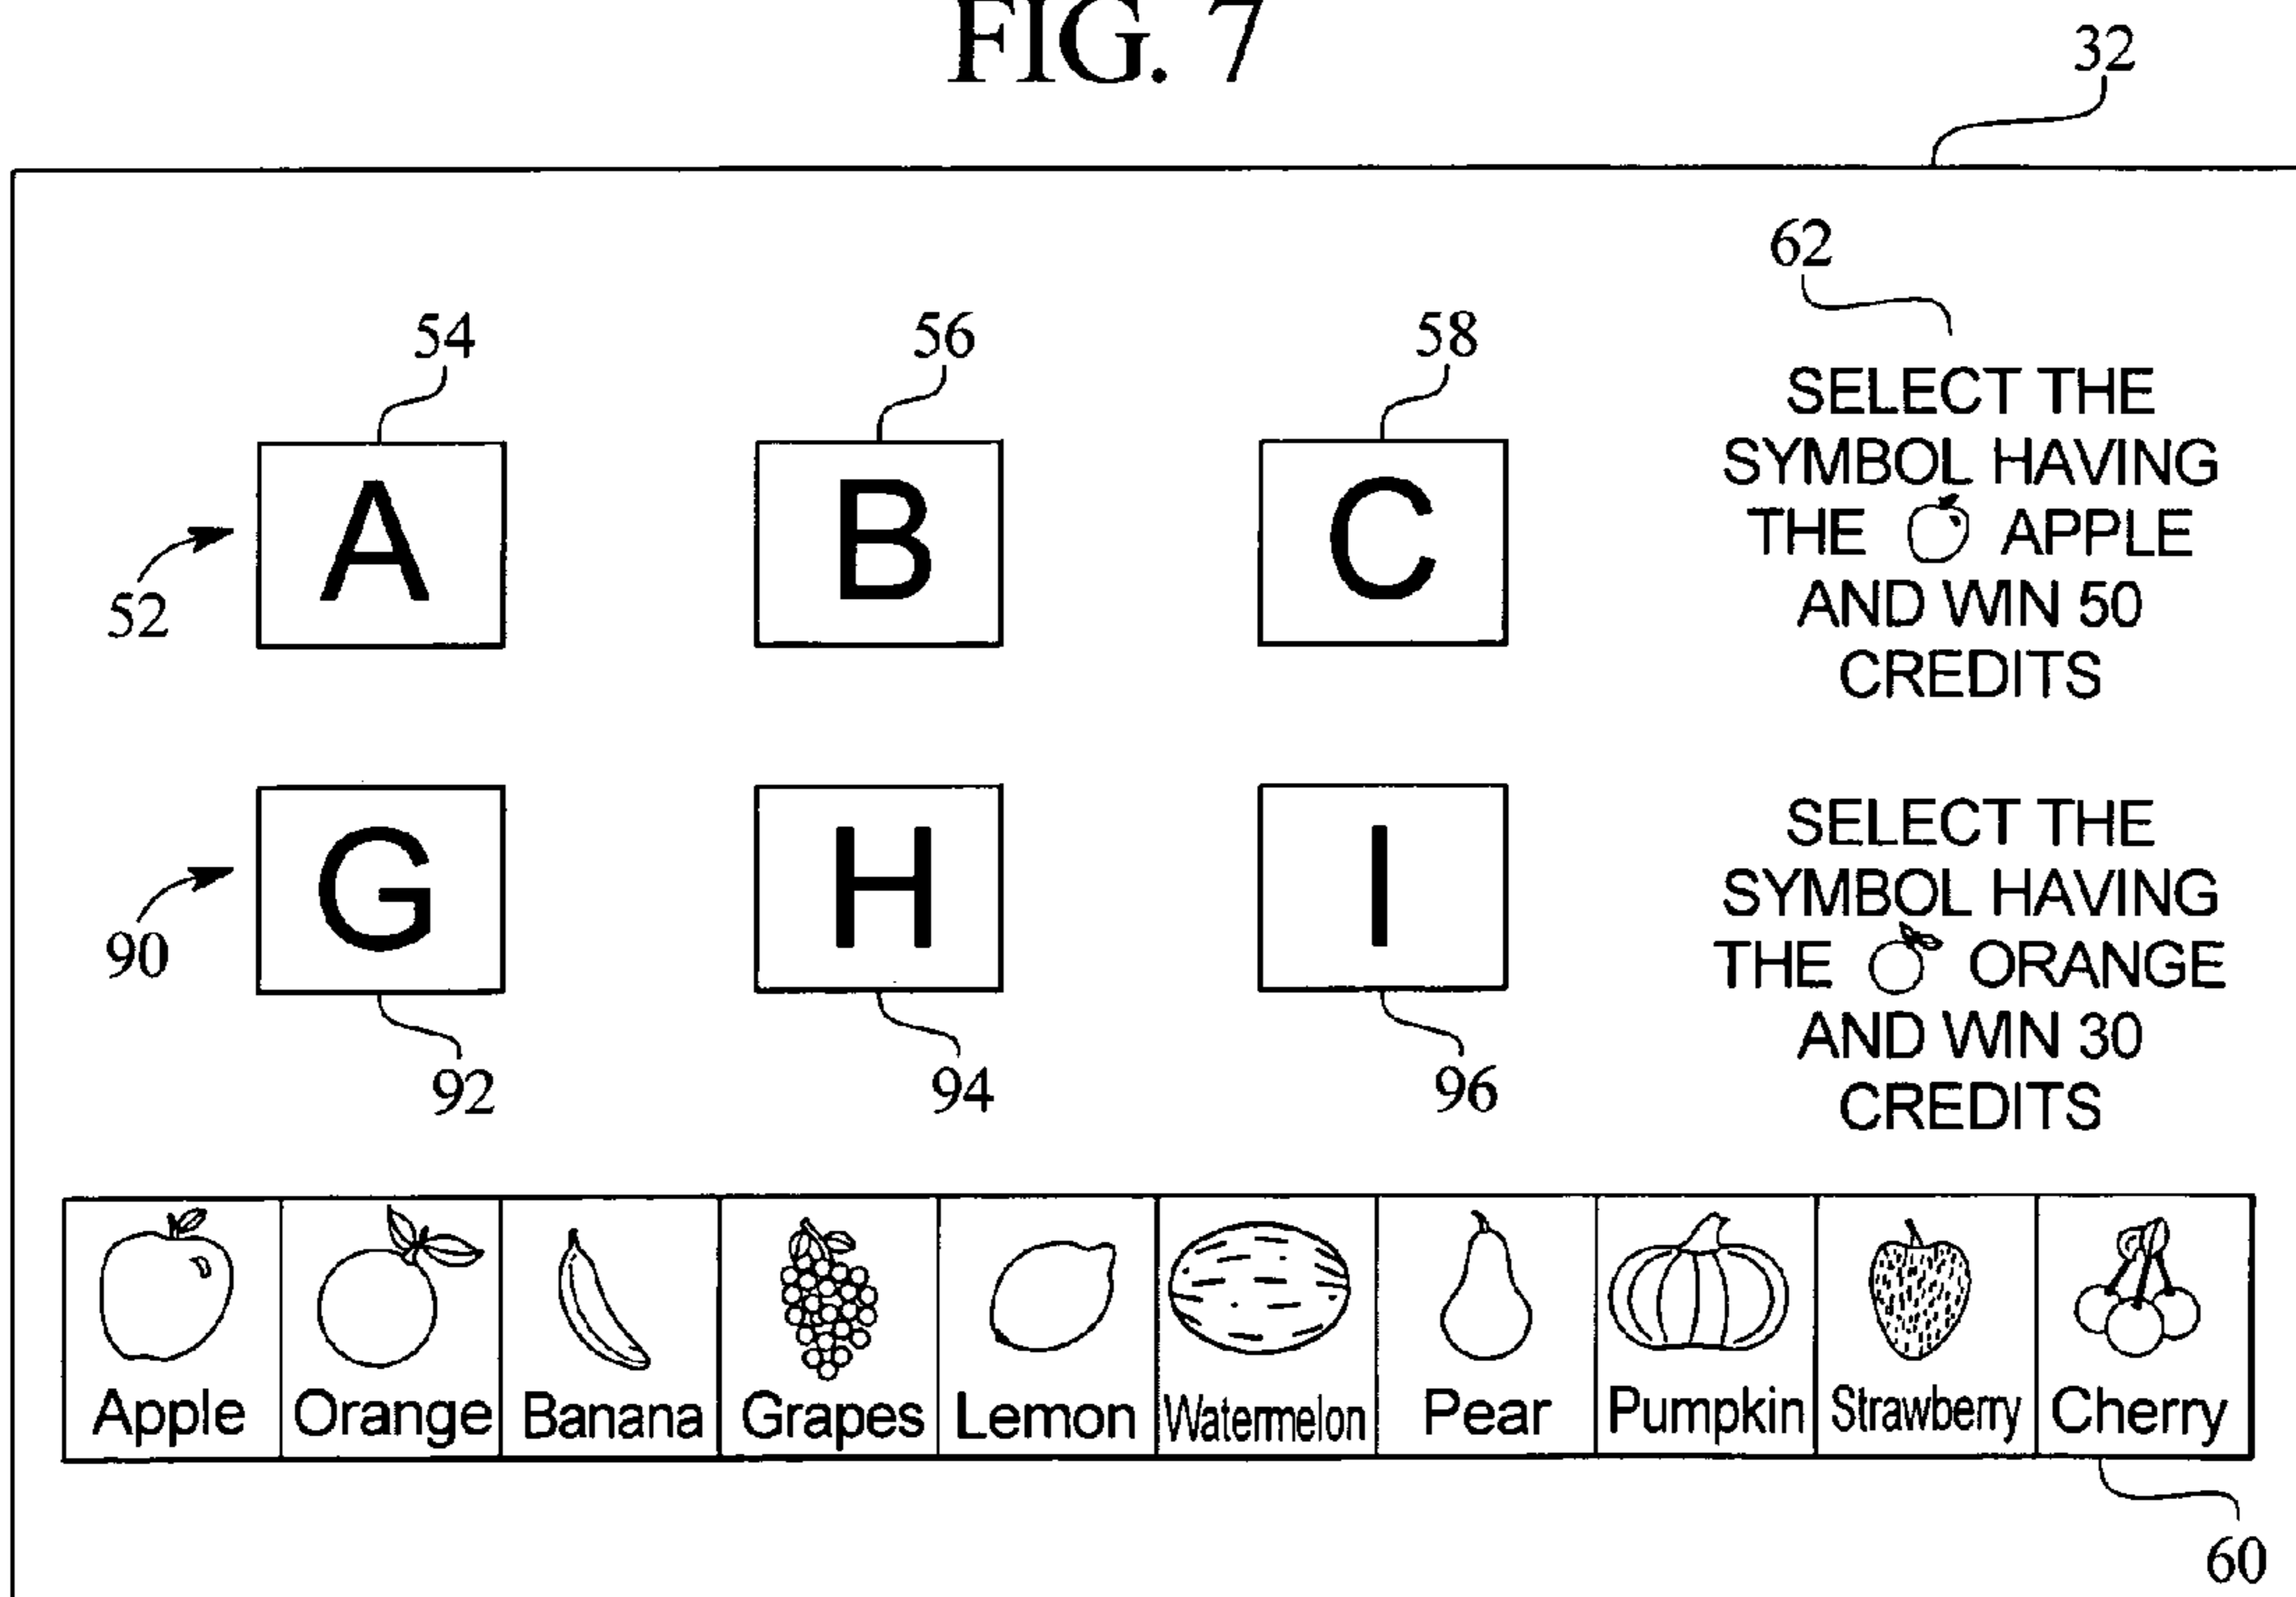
FIG. 7

32

62

54 56 58

52

A B C

SELECT THE SYMBOL HAVING THE APPLE AND WIN 50 CREDITS

90

G H I

SELECT THE SYMBOL HAVING THE ORANGE AND WIN 30 CREDITS

92 94 96

| Apple | Orange | Banana | Grapes | Lemon | Watermelon | Pear | Pumpkin | Strawberry | Cherry |
|---|---|---|---|---|---|---|---|---|---|

60